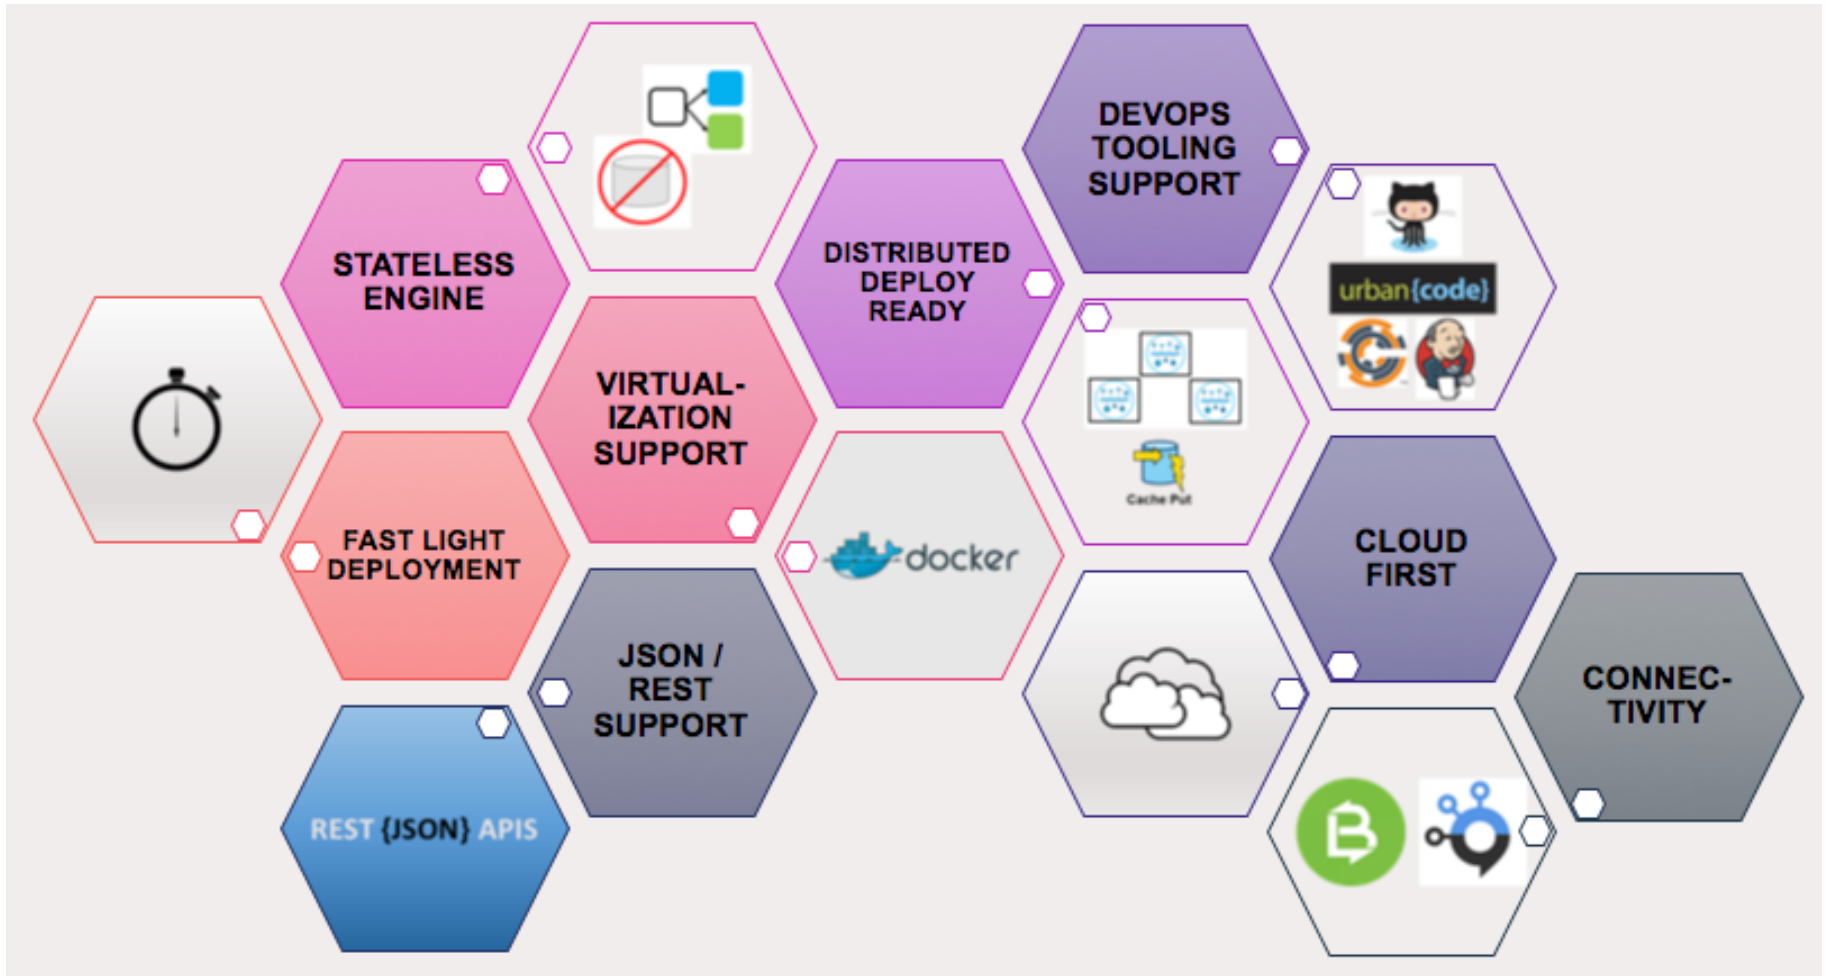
STATELESS ENGINE

DISTRIBUTED DEPLOY READY

DEVOPS TOOLING SUPPORT

urban{code}

VIRTUAL-IZATION SUPPORT

Cache Put

FAST LIGHT DEPLOYMENT

docker

CLOUD FIRST

JSON / REST SUPPORT

CONNEC-TIVITY

REST {JSON} APIS